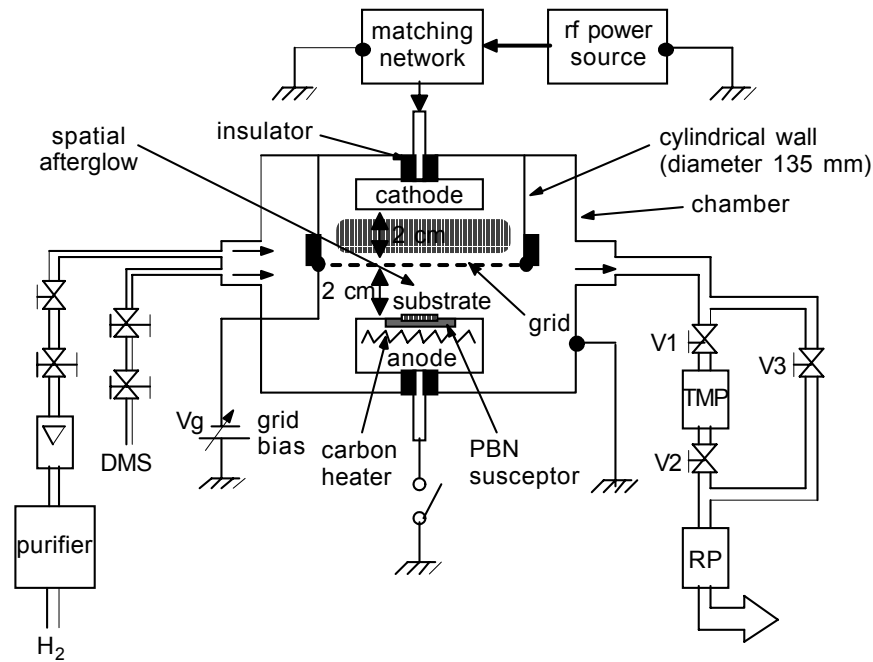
matching network

rf power source

insulator

spatial afterglow

cylindrical wall (diameter 135 mm)

cathode

chamber

2 cm

2 cm

substrate

grid

anode

V1

V3

TMP

V2

Vg

grid bias

DMS

carbon heater

PBN susceptor

purifier

RP

$H_2$